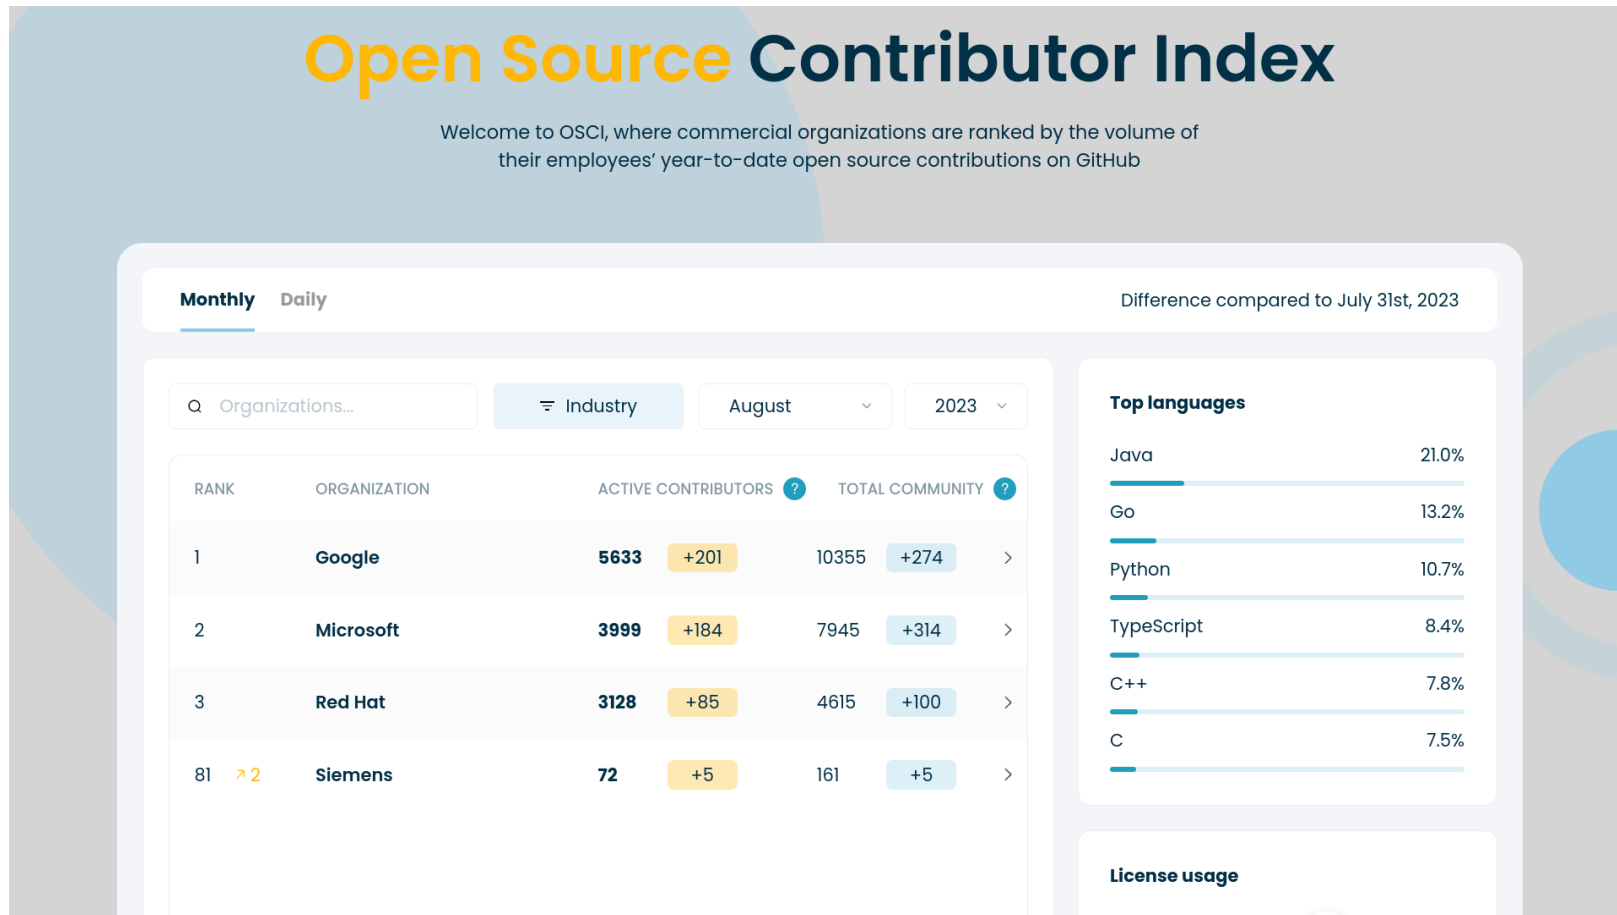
Open Source Contributor Index

Welcome to OSCI, where commercial organizations are ranked by the volume of their employees' year-to-date open source contributions on GitHub

Monthly Daily

Difference compared to July 31st, 2023

Organizations...

Industry

August

2023

| RANK | ORGANIZATION | ACTIVE CONTRIBUTORS ? | | TOTAL COMMUNITY ? | | |
|---|---|---|---|---|---|---|
| 1 | Google | 5633 | +201 | 10355 | +274 | > |
| 2 | Microsoft | 3999 | +184 | 7945 | +314 | > |
| 3 | Red Hat | 3128 | +85 | 4615 | +100 | > |
| 81 ↗2 | Siemens | 72 | +5 | 161 | +5 | > |

Top languages

Java 21.0%

Go 13.2%

Python 10.7%

TypeScript 8.4%

C++ 7.8%

C 7.5%

License usage